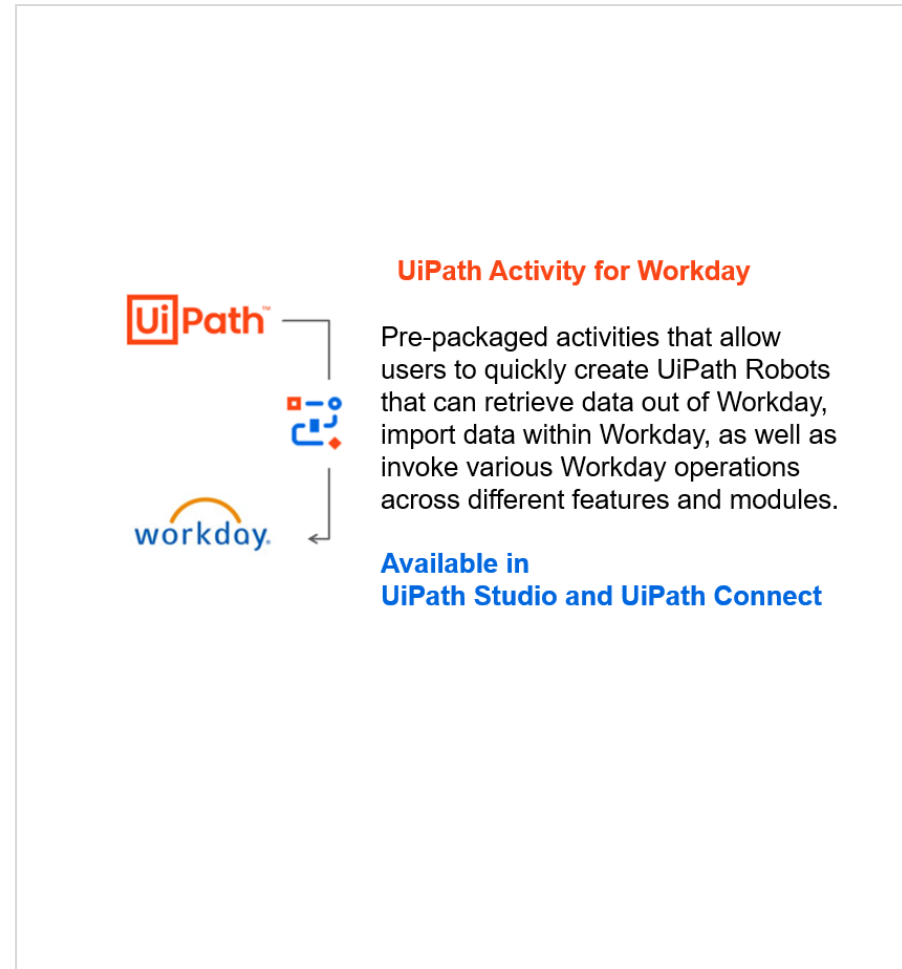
UiPath™

workday.

UiPath Activity for Workday

Pre-packaged activities that allow users to quickly create UiPath Robots that can retrieve data out of Workday, import data within Workday, as well as invoke various Workday operations across different features and modules.

Available in
UiPath Studio and UiPath Connect